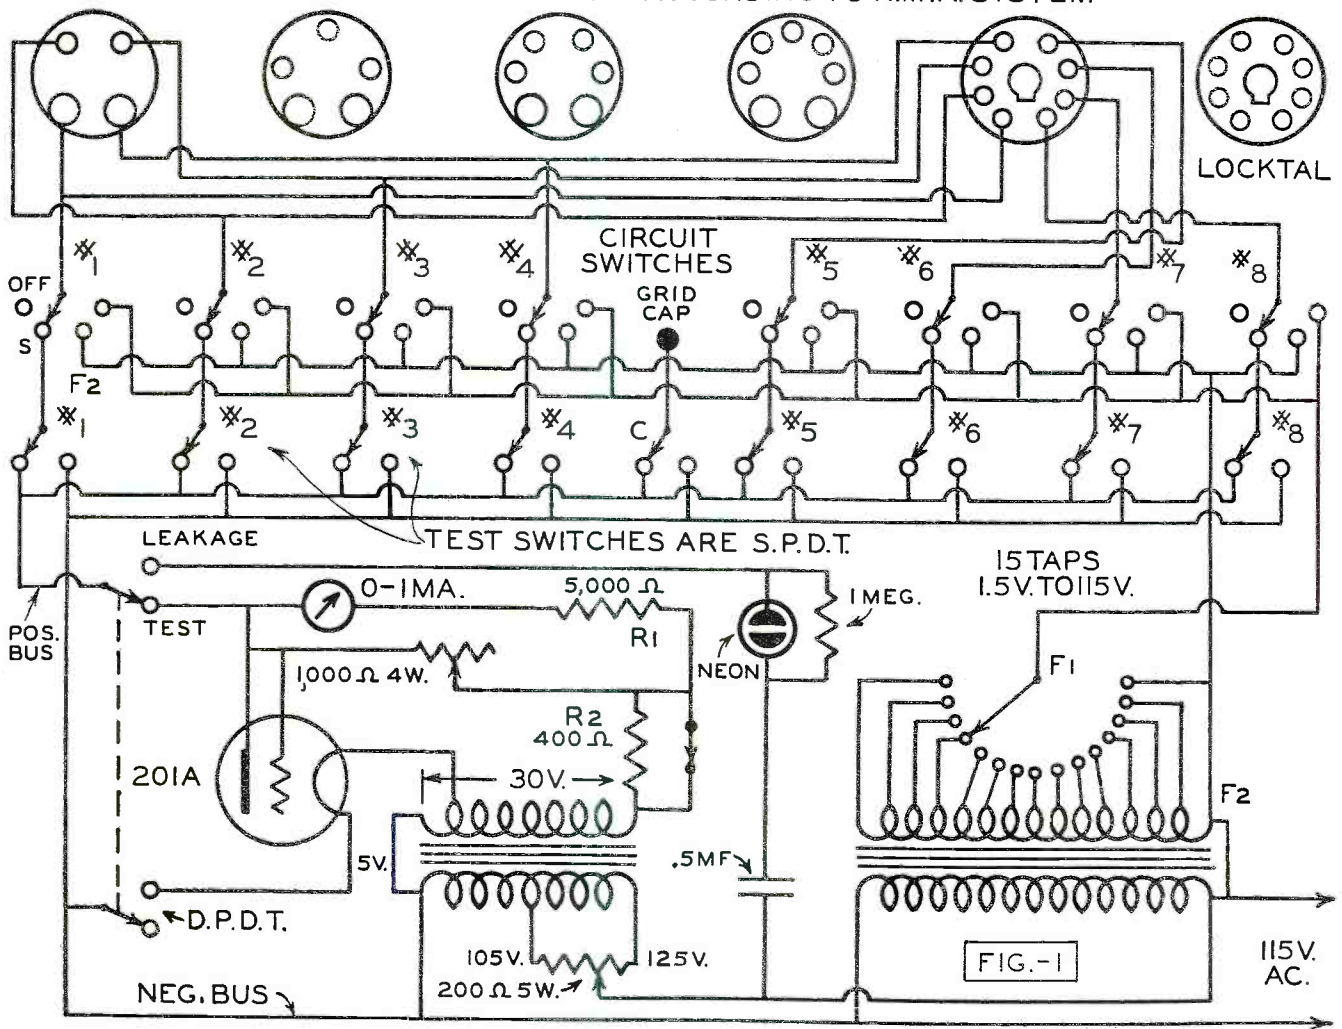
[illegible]

LOCKTAL

CIRCUIT SWITCHES

OFF

S

$\#1$ $\#2$ $\#3$ $\#4$ $\#5$ $\#6$ $\#7$ $\#8$

GRID CAP

F2

$\#1$ $\#2$ $\#3$ $\#4$ C $\#5$ $\#6$ $\#7$ $\#8$

LEAKAGE

TEST SWITCHES ARE S.P.D.T.

15 TAPS 1.5V. TO 115V.

TEST

0-1MA.

5,000 $\Omega$

R1

1 MEG.

POS. BUS

NEON

1,000 $\Omega$ 4W.

F1

R2

400 $\Omega$

201A

30V.

F2

5V.

.5MF

D.P.D.T.

105V.

125V.

200 $\Omega$ 5W.

FIG.-1

115V. AC.

NEG. BUS